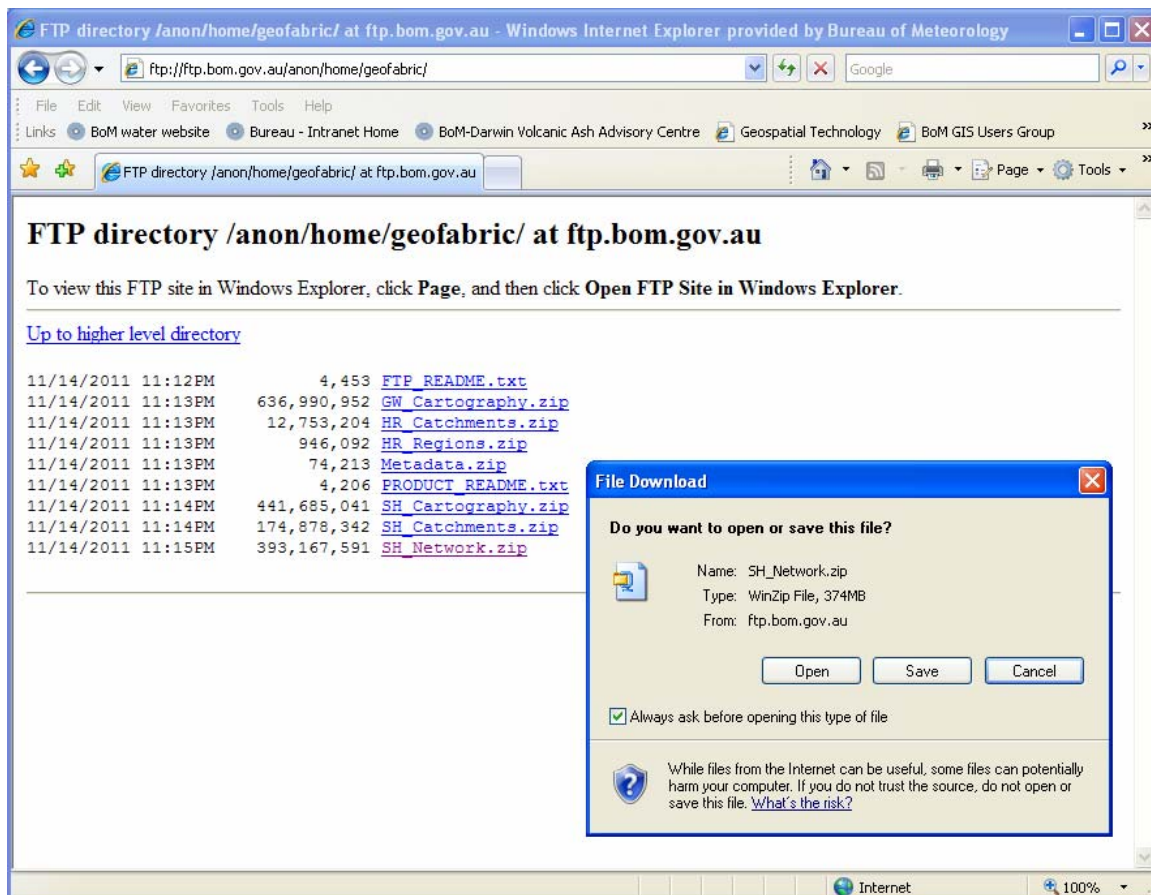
FTP directory /anon/home/geofabric/ at ftp.bom.gov.au - Windows Internet Explorer provided by Bureau of Meteorology

ftp://ftp.bom.gov.au/anon/home/geofabric/

Google

File Edit View Favorites Tools Help

Links BoM water website Bureau - Intranet Home BoM-Darwin Volcanic Ash Advisory Centre Geospatial Technology BoM GIS Users Group

FTP directory /anon/home/geofabric/ at ftp.bom.gov.au

Page Tools

FTP directory /anon/home/geofabric/ at ftp.bom.gov.au

To view this FTP site in Windows Explorer, click **Page**, and then click **Open FTP Site in Windows Explorer**.

Up to higher level directory

11/14/2011 11:12PM 4,453 FTP_README.txt
11/14/2011 11:13PM 636,990,952 GW_Cartography.zip
11/14/2011 11:13PM 12,753,204 HR_Catchments.zip
11/14/2011 11:13PM 946,092 HR_Regions.zip
11/14/2011 11:13PM 74,213 Metadata.zip
11/14/2011 11:13PM 4,206 PRODUCT_README.txt
11/14/2011 11:14PM 441,685,041 SH_Cartography.zip
11/14/2011 11:14PM 174,878,342 SH_Catchments.zip
11/14/2011 11:15PM 393,167,591 SH_Network.zip

File Download

Do you want to open or save this file?

Name: SH_Network.zip
Type: WinZip File, 374MB
From: ftp.bom.gov.au

Open Save Cancel

Always ask before opening this type of file

While files from the Internet can be useful, some files can potentially harm your computer. If you do not trust the source, do not open or save this file. What's the risk?

Internet 100%